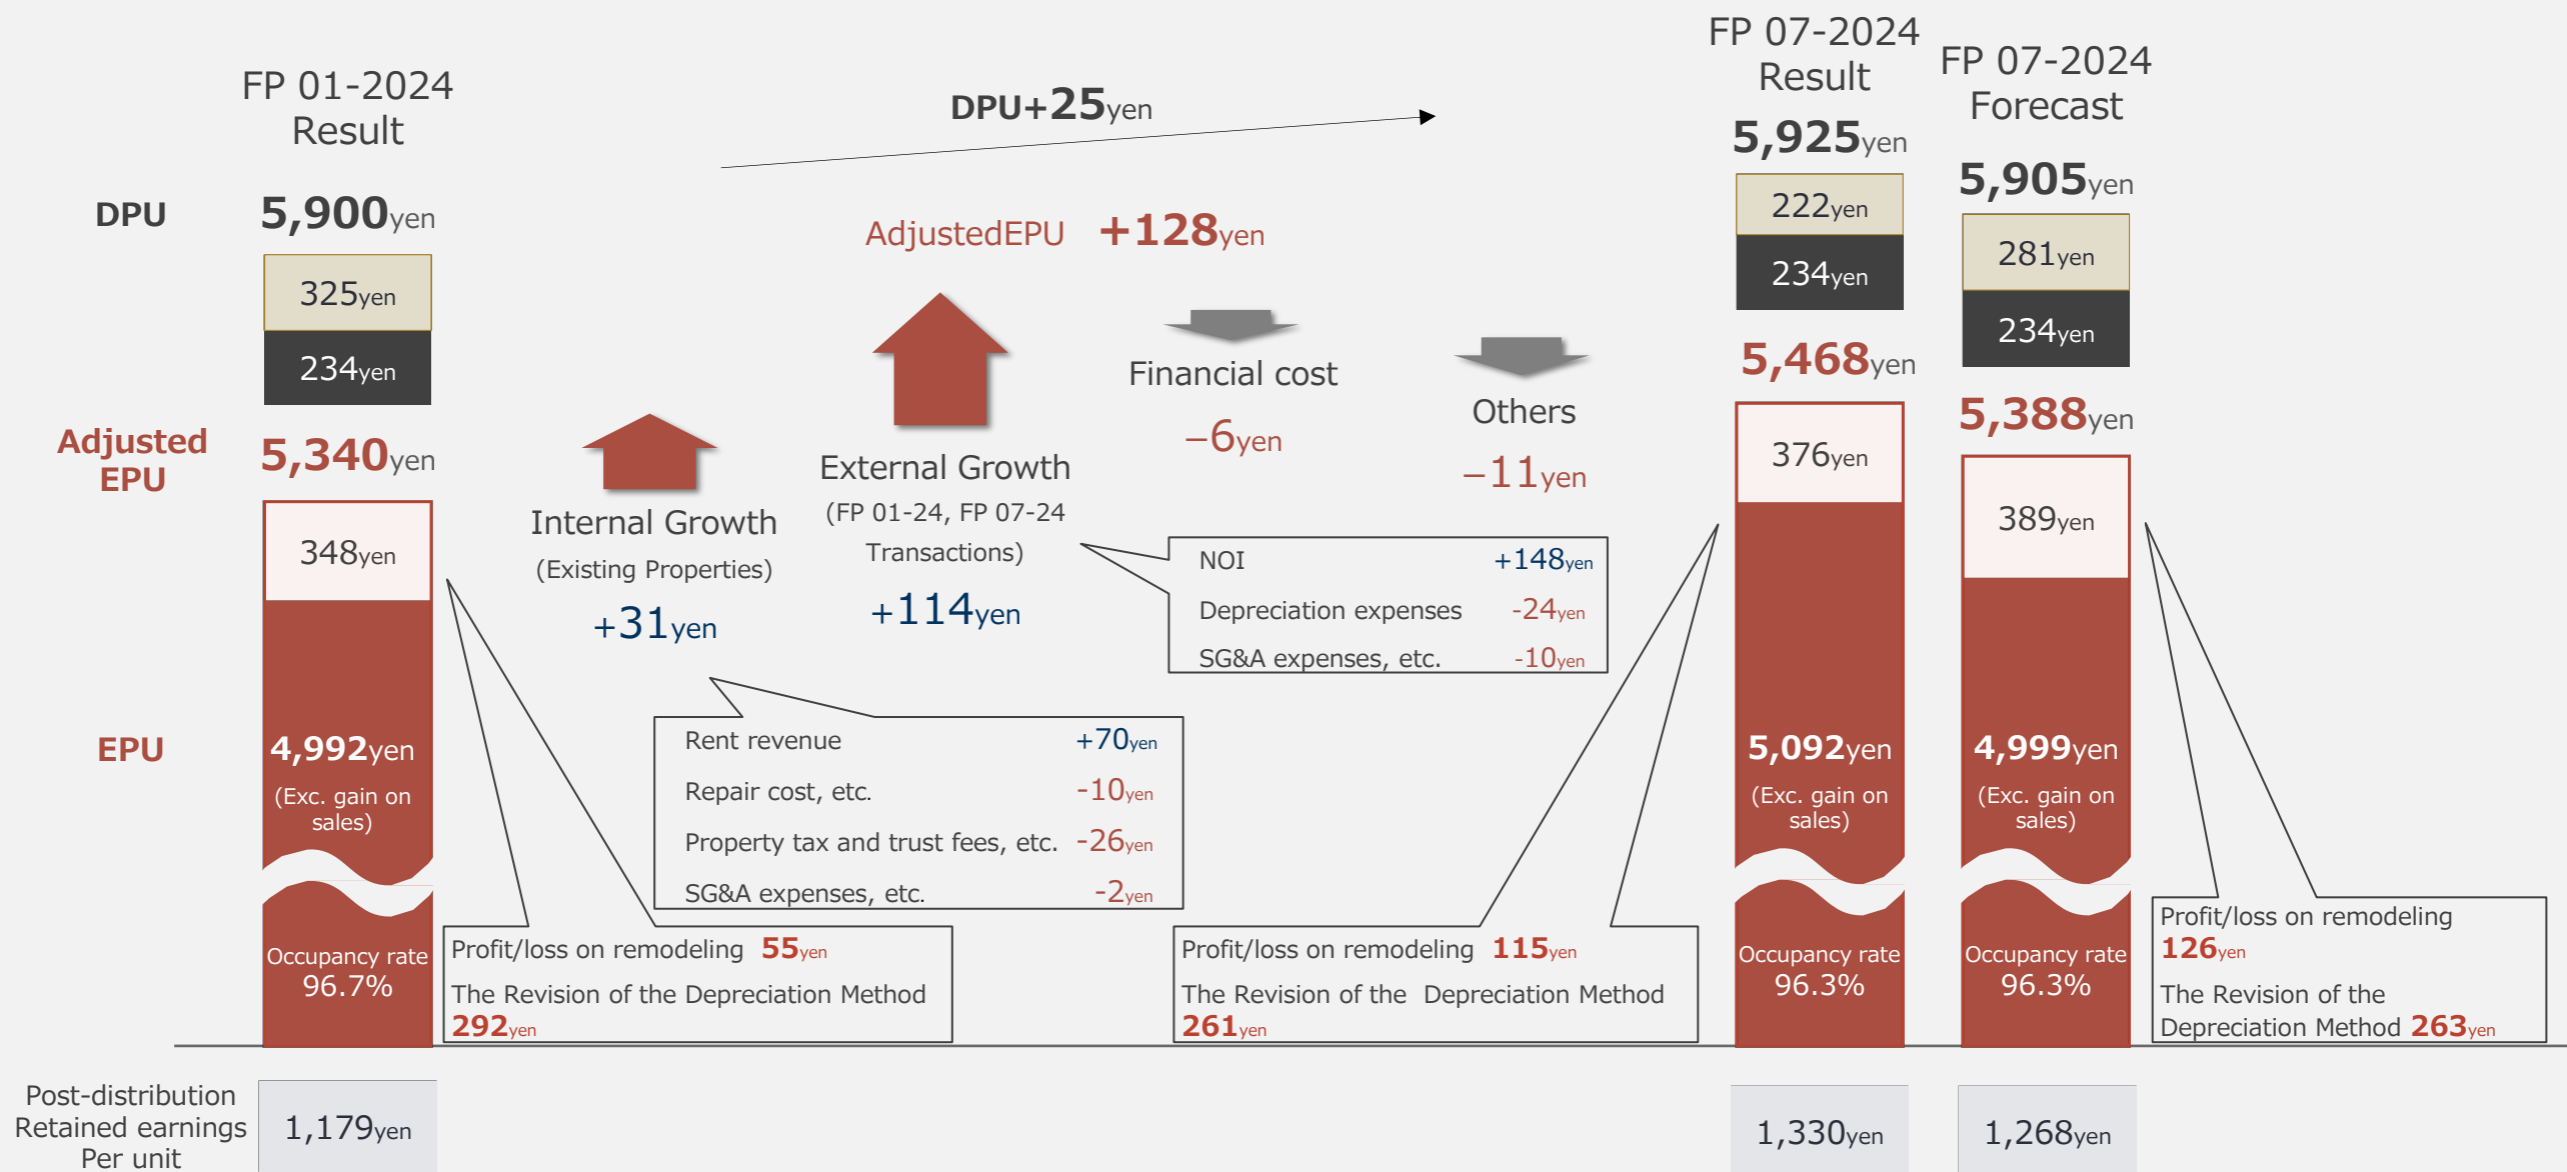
FP 01-2024 Result

DPU+25yen

FP 07-2024 Result

FP 07-2024 Forecast

DPU 5,900yen

325yen

234yen

AdjustedEPU +128yen

5,925yen

222yen

234yen

5,905yen

281yen

234yen

Financial cost −6yen

Others −11yen

5,468yen

5,388yen

Adjusted EPU 5,340yen

348yen

Internal Growth (Existing Properties) +31yen

External Growth (FP 01-24, FP 07-24 Transactions) +114yen

376yen

389yen

| NOI | +148yen |
|---|---|
| Depreciation expenses | -24yen |
| SG&A expenses, etc. | -10yen |

| Rent revenue | +70yen |
|---|---|
| Repair cost, etc. | -10yen |
| Property tax and trust fees, etc. | -26yen |
| SG&A expenses, etc. | -2yen |

EPU 4,992yen (Exc. gain on sales)

5,092yen (Exc. gain on sales)

4,999yen (Exc. gain on sales)

Occupancy rate 96.7%

Profit/loss on remodeling 55yen
The Revision of the Depreciation Method 292yen

Profit/loss on remodeling 115yen
The Revision of the Depreciation Method 261yen

Occupancy rate 96.3%

Occupancy rate 96.3%

Profit/loss on remodeling 126yen
The Revision of the Depreciation Method 263yen

Post-distribution Retained earnings Per unit 1,179yen

1,330yen

1,268yen